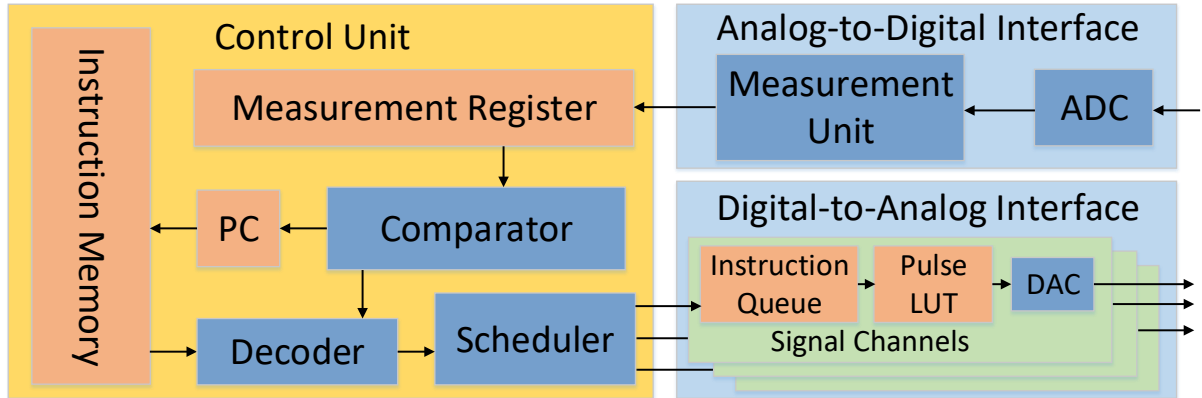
Control Unit

Instruction Memory

Measurement Register

PC

Comparator

Decoder

Scheduler

Analog-to-Digital Interface

Measurement Unit

ADC

Digital-to-Analog Interface

Instruction Queue

Pulse LUT

DAC

Signal Channels